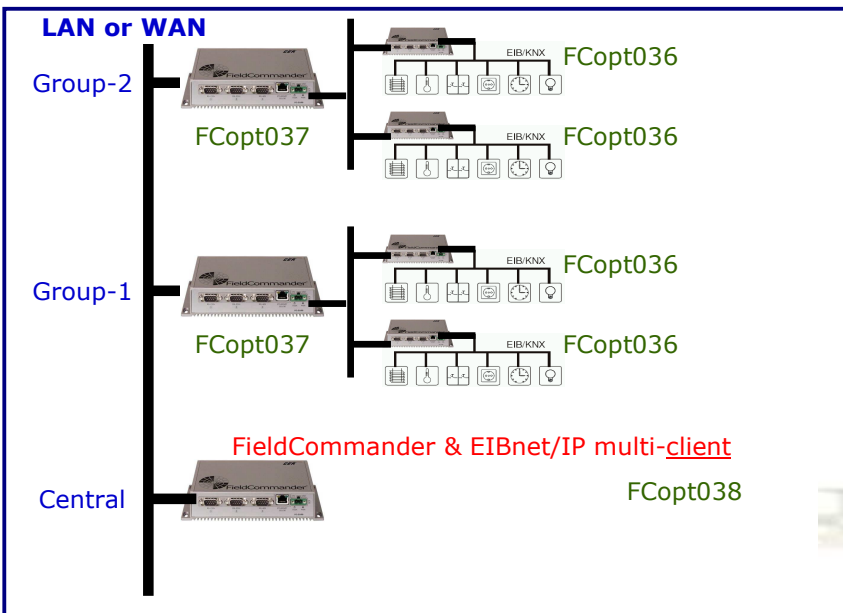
LAN or WAN

Group-2

FieldCommander

FCopt037

EIB/KNX FCopt036

EIB/KNX FCopt036

Group-1

FieldCommander

FCopt037

EIB/KNX FCopt036

EIB/KNX FCopt036

FieldCommander & EIBnet/IP multi-client

Central

FCopt038